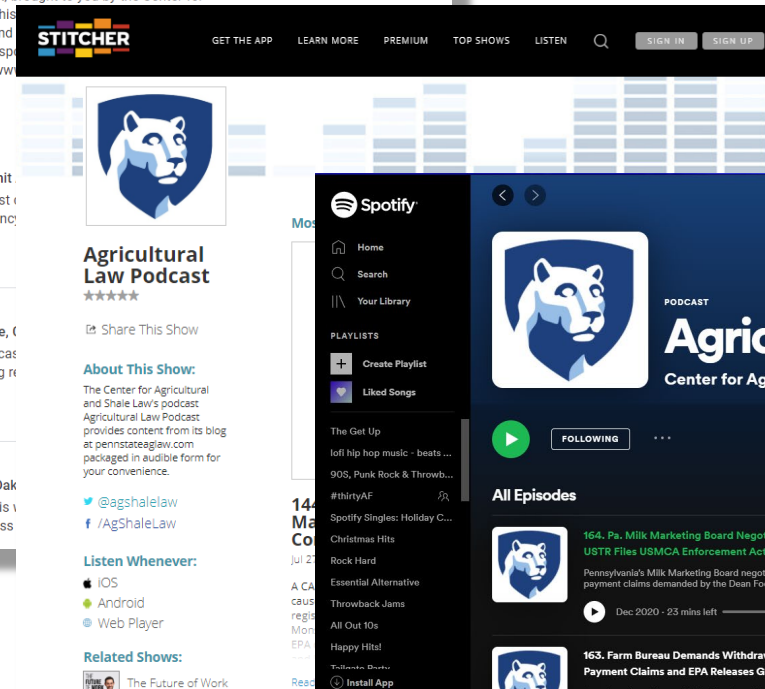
STITCHER
GET THE APP LEARN MORE PREMIUM TOP SHOWS LISTEN SIGN IN SIGN UP

Agricultural Law Podcast

Share This Show

About This Show:
The Center for Agricultural and Shale Law's podcast Agricultural Law Podcast provides content from its blog at pennstateaglaw.com packaged in audible form for your convenience.

@agshalelaw
/AgShaleLaw

Listen Whenever:
iOS
Android
Web Player

Related Shows:
The Future of Work

Mos

144
Ma
Co
Jul 27

A CA
caus
regis
Mon
EPA

Read

Spotify
Home
Search
Your Library
PLAYLISTS
Create Playlist
Liked Songs
The Get Up
lofi hip hop music - beats ...
90S, Punk Rock & Throwb...
#thirtyAF
Spotify Singles: Holiday C...
Christmas Hits
Rock Hard
Essential Alternative
Throwback Jams
All Out 10s
Happy Hits!
Tailgate Party
Install App

PODCAST
Agric
Center for Ag

FOLLOWING

All Episodes

164. Pa. Milk Marketing Board Negot
USTR Files USMCA Enforcement Act
Pennsylvania's Milk Marketing Board negot
payment claims demanded by the Dean Fo
Dec 2020 · 23 mins left

163. Farm Bureau Demands Withdraw
Payment Claims and EPA Releases G